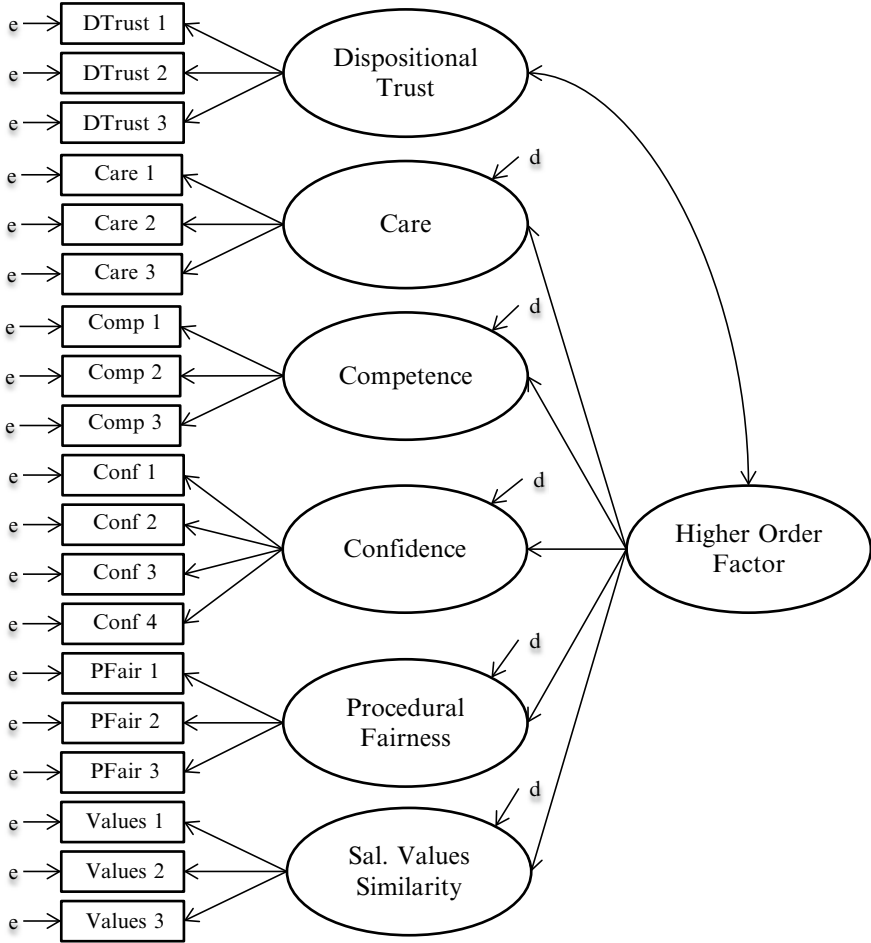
e DTrust 1
e DTrust 2
e DTrust 3

Dispositional Trust

e Care 1
e Care 2
e Care 3

d
Care

e Comp 1
e Comp 2
e Comp 3

d
Competence

e Conf 1
e Conf 2
e Conf 3
e Conf 4

d
Confidence

Higher Order Factor

e PFair 1
e PFair 2
e PFair 3

d
Procedural Fairness

e Values 1
e Values 2
e Values 3

d
Sal. Values Similarity